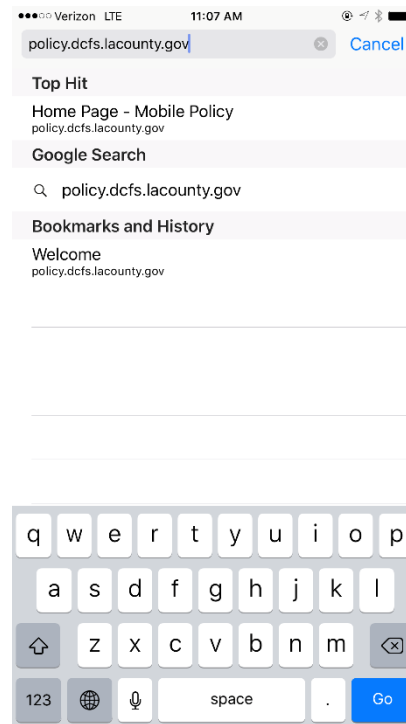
Verizon LTE 11:07 AM

policy.dcfs.lacounty.gov Cancel

Top Hit

Home Page - Mobile Policy
policy.dcfs.lacounty.gov

Google Search

policy.dcfs.lacounty.gov

Bookmarks and History

Welcome
policy.dcfs.lacounty.gov

q w e r t y u i o p
a s d f g h j k l
z x c v b n m
123 space . Go